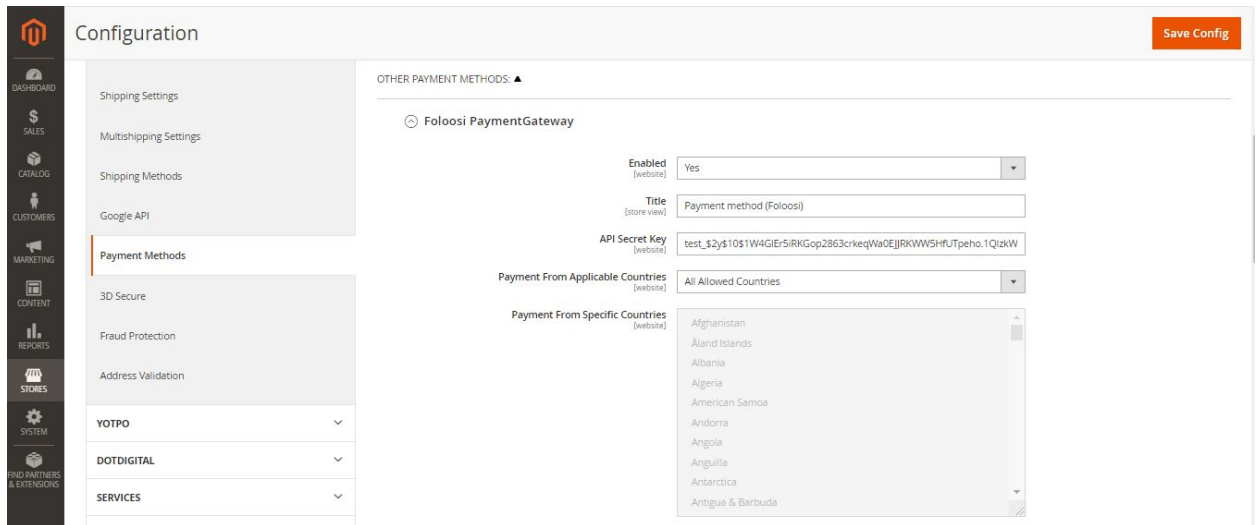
DASHBOARD
$
SALES
CATALOG
CUSTOMERS
MARKETING
CONTENT
REPORTS
STORES
SYSTEM
FIND PARTNERS & EXTENSIONS

Configuration

Save Config

Shipping Settings
Multishipping Settings
Shipping Methods
Google API
Payment Methods
3D Secure
Fraud Protection
Address Validation
YOTPO
DOTDIGITAL
SERVICES

OTHER PAYMENT METHODS: ▲

Foloosi PaymentGateway

Enabled
[website]
Yes

Title
[store view]
Payment method (Foloosi)

API Secret Key
[website]
test_$2y$10$1W4GIEr5iRKGop2863crkeqWa0EJJRKWW5HfUTpeho.1QIzkW

Payment From Applicable Countries
[website]
All Allowed Countries

Payment From Specific Countries
[website]
Afghanistan
Åland Islands
Albania
Algeria
American Samoa
Andorra
Angola
Anguilla
Antarctica
Antigua & Barbuda